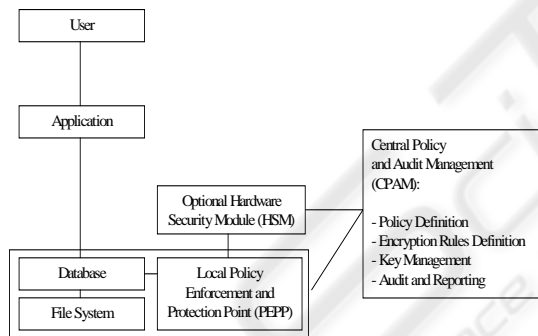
User

Application

Optional Hardware Security Module (HSM)

Central Policy and Audit Management (CPAM):

- Policy Definition
- Encryption Rules Definition
- Key Management
- Audit and Reporting

Database

File System

Local Policy Enforcement and Protection Point (PEPP)